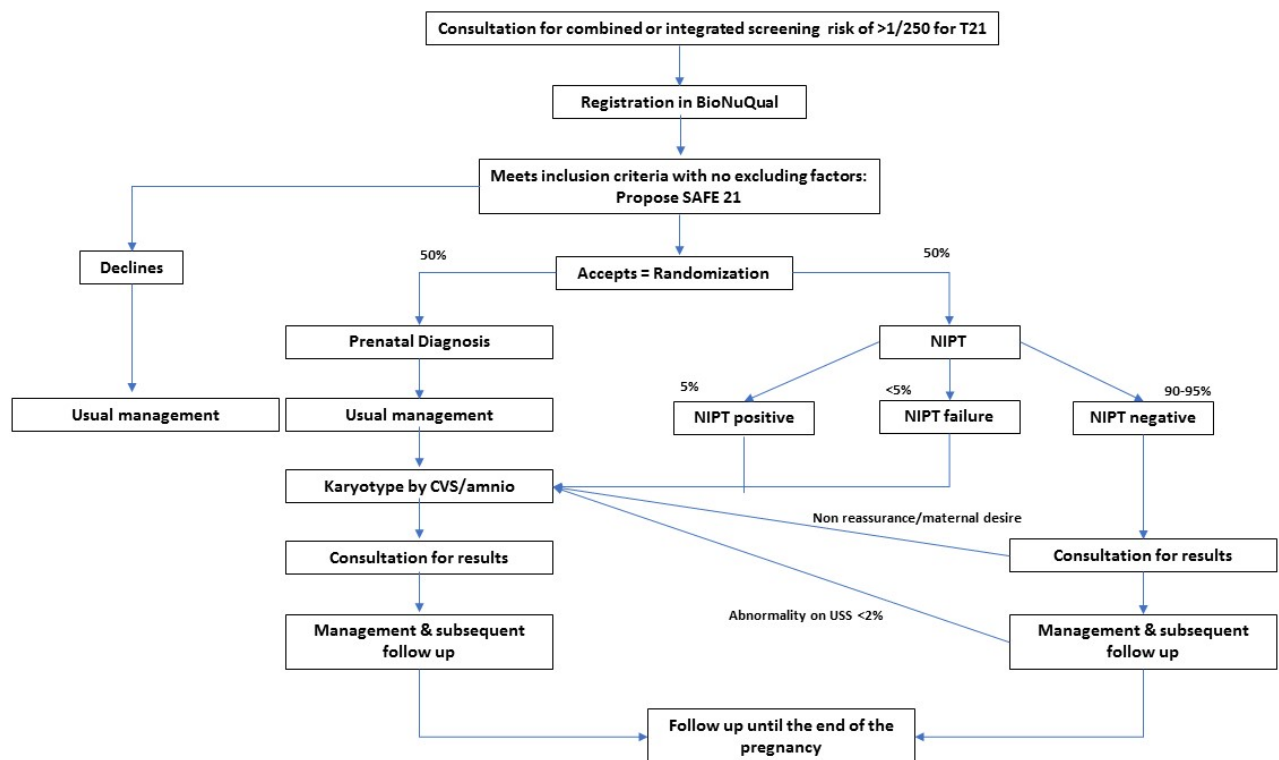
Consultation for combined or integrated screening risk of >1/250 for T21

Registration in BioNuQual

Meets inclusion criteria with no excluding factors: Propose SAFE 21

Declines

50%

Accepts = Randomization

50%

Usual management

Prenatal Diagnosis

Usual management

NIPT

5%

<5%

90-95%

NIPT positive

NIPT failure

NIPT negative

Karyotype by CVS/amnio

Non reassurance/maternal desire

Consultation for results

Consultation for results

Abnormality on USS <2%

Management & subsequent follow up

Management & subsequent follow up

Follow up until the end of the pregnancy